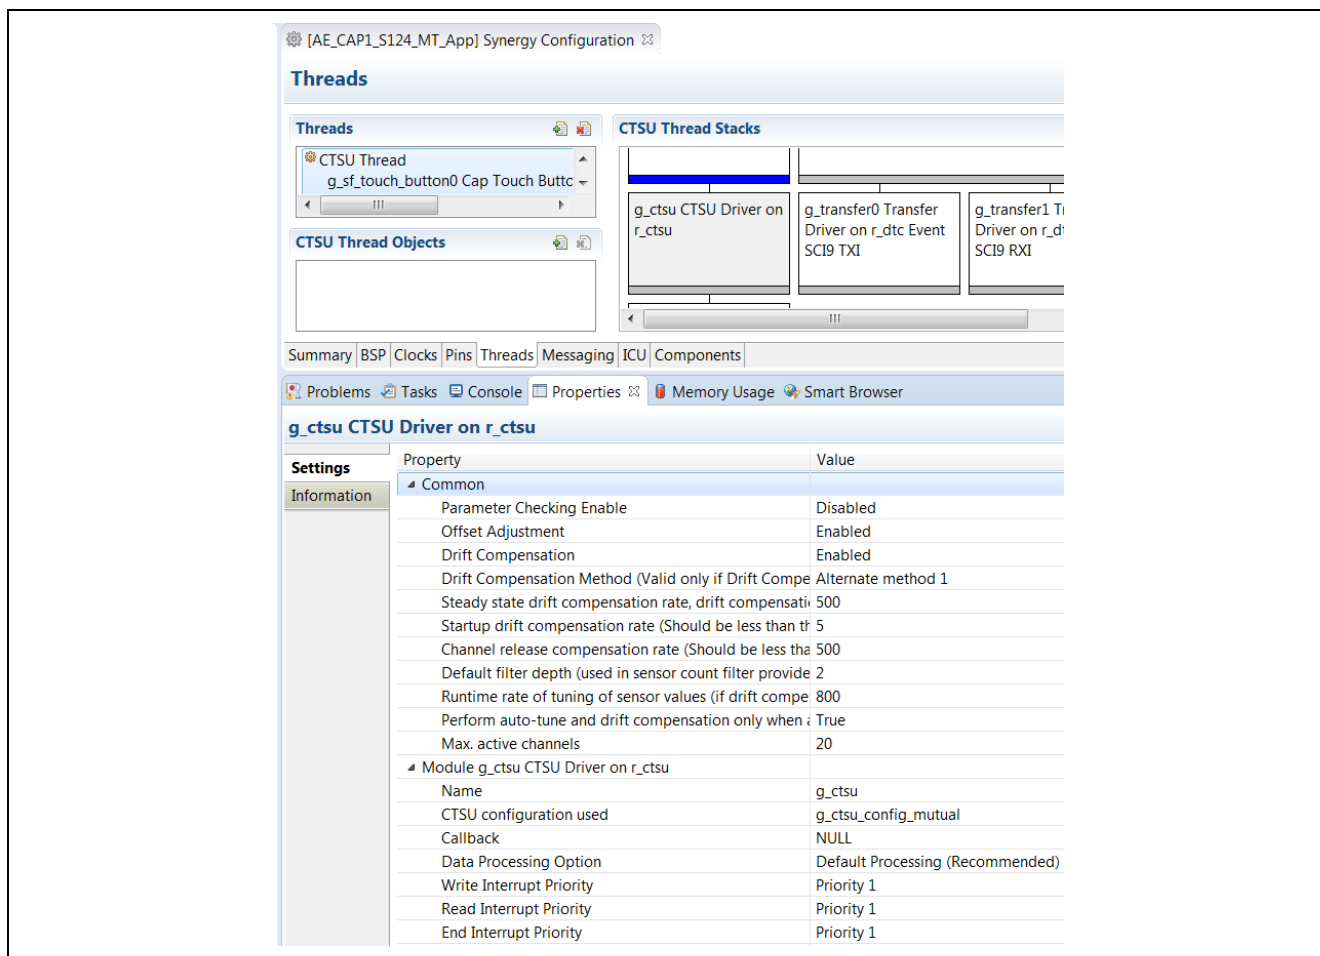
[AE_CAP1_S124_MT_App] Synergy Configuration ☒

Threads

Threads

CTSU Thread
g_sf_touch_button0 Cap Touch Buttc

CTSU Thread Objects

CTSU Thread Stacks

g_ctsu CTSU Driver on r_ctsu

g_transfer0 Transfer Driver on r_dtc Event SCI9 TXI

g_transfer1 Tr Driver on r_d SCI9 RXI

Summary | BSP | Clocks | Pins | Threads | Messaging | ICU | Components

Problems | Tasks | Console | Properties ☒ | Memory Usage | Smart Browser

g_ctsu CTSU Driver on r_ctsu

Settings
Information

| Property | Value |
|---|---|
| Common | |
| Parameter Checking Enable | Disabled |
| Offset Adjustment | Enabled |
| Drift Compensation | Enabled |
| Drift Compensation Method (Valid only if Drift Compe | Alternate method 1 |
| Steady state drift compensation rate, drift compensati | 500 |
| Startup drift compensation rate (Should be less than th | 5 |
| Channel release compensation rate (Should be less tha | 500 |
| Default filter depth (used in sensor count filter provide | 2 |
| Runtime rate of tuning of sensor values (if drift compe | 800 |
| Perform auto-tune and drift compensation only when a | True |
| Max. active channels | 20 |
| Module g_ctsu CTSU Driver on r_ctsu | |
| Name | g_ctsu |
| CTSU configuration used | g_ctsu_config_mutual |
| Callback | NULL |
| Data Processing Option | Default Processing (Recommended) |
| Write Interrupt Priority | Priority 1 |
| Read Interrupt Priority | Priority 1 |
| End Interrupt Priority | Priority 1 |